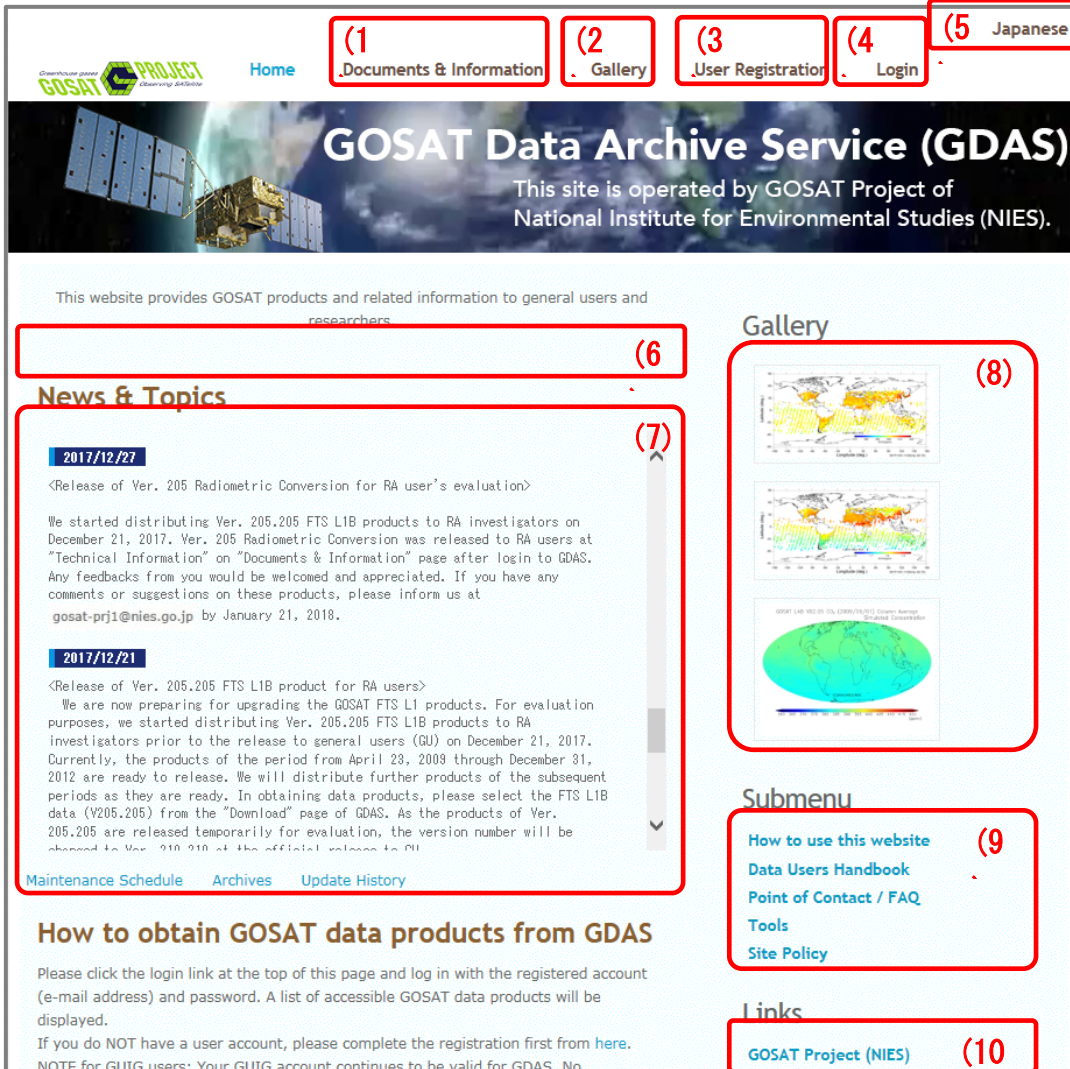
Greenhouse gases GOSAT PROJECT Observing SATellite

Home (1 Documents & Information (2 Gallery (3 User Registration (4 Login (5 Japanese

GOSAT Data Archive Service (GDAS)

This site is operated by GOSAT Project of National Institute for Environmental Studies (NIES).

This website provides GOSAT products and related information to general users and researchers.

(6

News & Topics

(7)

2017/12/27

<Release of Ver. 205 Radiometric Conversion for RA user's evaluation>

We started distributing Ver. 205.205 FTS L1B products to RA investigators on December 21, 2017. Ver. 205 Radiometric Conversion was released to RA users at "Technical Information" on "Documents & Information" page after login to GDAS. Any feedbacks from you would be welcomed and appreciated. If you have any comments or suggestions on these products, please inform us at gosat-prj1@nies.go.jp by January 21, 2018.

2017/12/21

<Release of Ver. 205.205 FTS L1B product for RA users>

We are now preparing for upgrading the GOSAT FTS L1 products. For evaluation purposes, we started distributing Ver. 205.205 FTS L1B products to RA investigators prior to the release to general users (GU) on December 21, 2017. Currently, the products of the period from April 23, 2009 through December 31, 2012 are ready to release. We will distribute further products of the subsequent periods as they are ready. In obtaining data products, please select the FTS L1B data (V205.205) from the "Download" page of GDAS. As the products of Ver. 205.205 are released temporarily for evaluation, the version number will be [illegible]

Maintenance Schedule Archives Update History

How to obtain GOSAT data products from GDAS

Please click the login link at the top of this page and log in with the registered account (e-mail address) and password. A list of accessible GOSAT data products will be displayed.

If you do NOT have a user account, please complete the registration first from here.

NOTE for GUIG users: Your GUIG account continues to be valid for GDAS. No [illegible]

Gallery

(8)

Submenu

How to use this website
Data Users Handbook
Point of Contact / FAQ
Tools
Site Policy

(9

Links

GOSAT Project (NIES)

(10